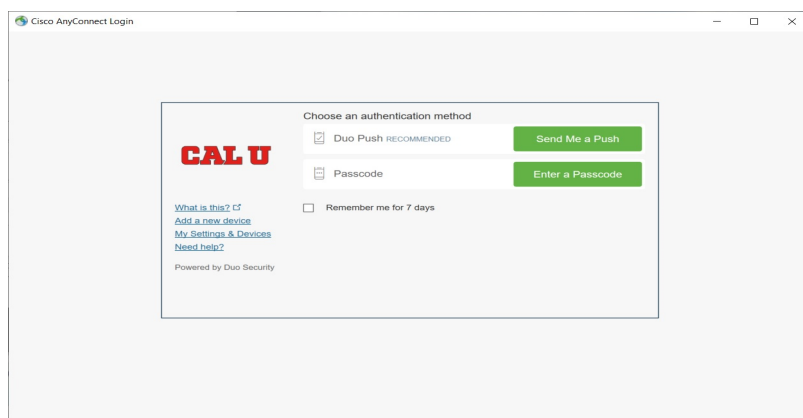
Cisco AnyConnect Login

CAL U

What is this?
Add a new device
My Settings & Devices
Need help?

Powered by Duo Security

Choose an authentication method

Duo Push RECOMMENDED
Send Me a Push

Passcode
Enter a Passcode

Remember me for 7 days